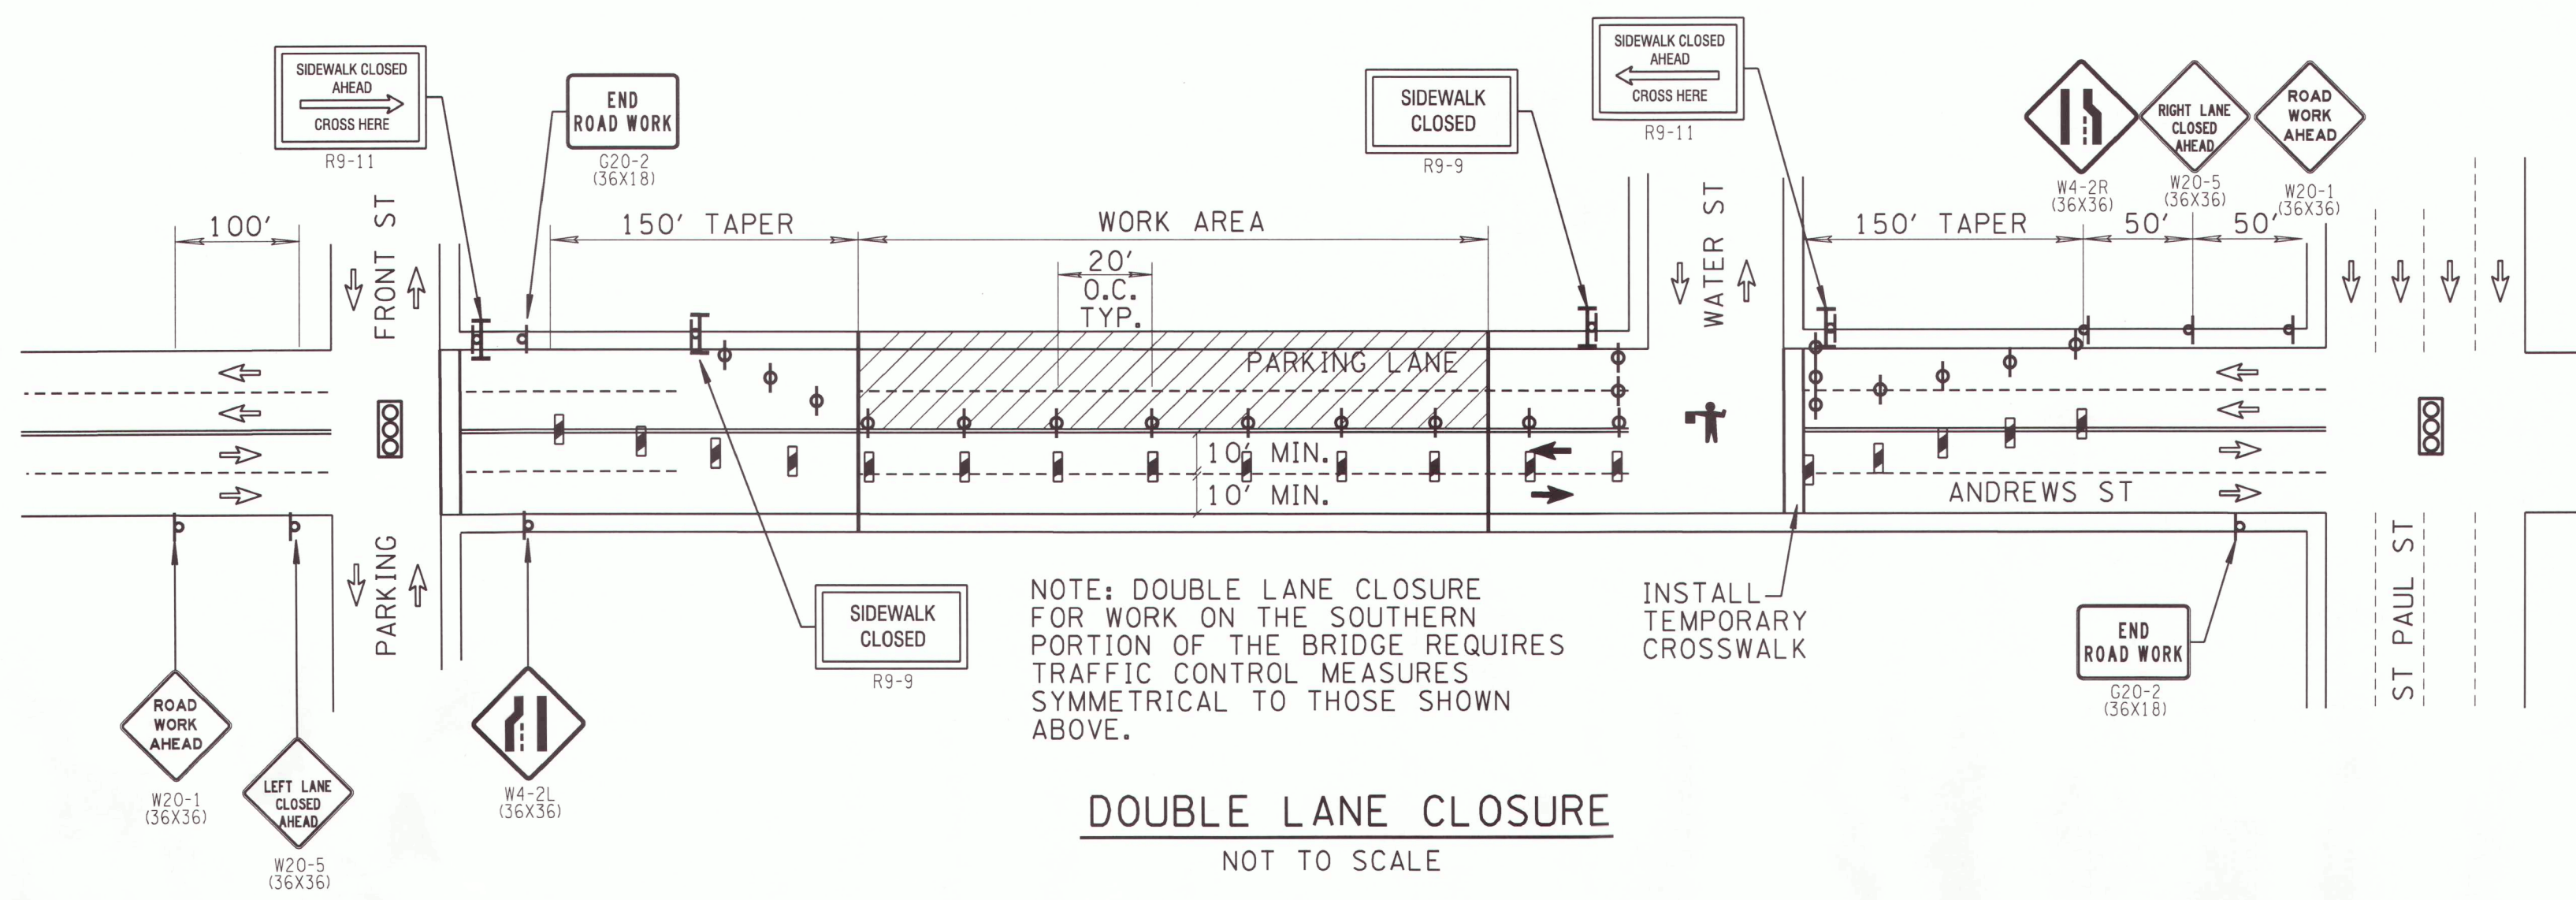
SIDEWALK CLOSED AHEAD
CROSS HERE
R9-11

END ROAD WORK
G20-2
(36X18)

SIDEWALK CLOSED
R9-9

SIDEWALK CLOSED AHEAD
CROSS HERE
R9-11

RIGHT LANE CLOSED AHEAD

ROAD WORK AHEAD

W4-2R
(36X36)

W20-5
(36X36)

W20-1
(36X36)

100'

FRONT ST

150' TAPER

WORK AREA

20'
O.C.
TYP.

WATER ST

150' TAPER

50'

50'

PARKING LANE

10' MIN.

10' MIN.

ANDREWS ST

PARKING

SIDEWALK CLOSED
R9-9

NOTE: DOUBLE LANE CLOSURE FOR WORK ON THE SOUTHERN PORTION OF THE BRIDGE REQUIRES TRAFFIC CONTROL MEASURES SYMMETRICAL TO THOSE SHOWN ABOVE.

INSTALL TEMPORARY CROSSWALK

END ROAD WORK
G20-2
(36X18)

ST PAUL ST

ROAD WORK AHEAD
W20-1
(36X36)

LEFT LANE CLOSED AHEAD
W20-5
(36X36)

W4-2L
(36X36)

DOUBLE LANE CLOSURE
NOT TO SCALE